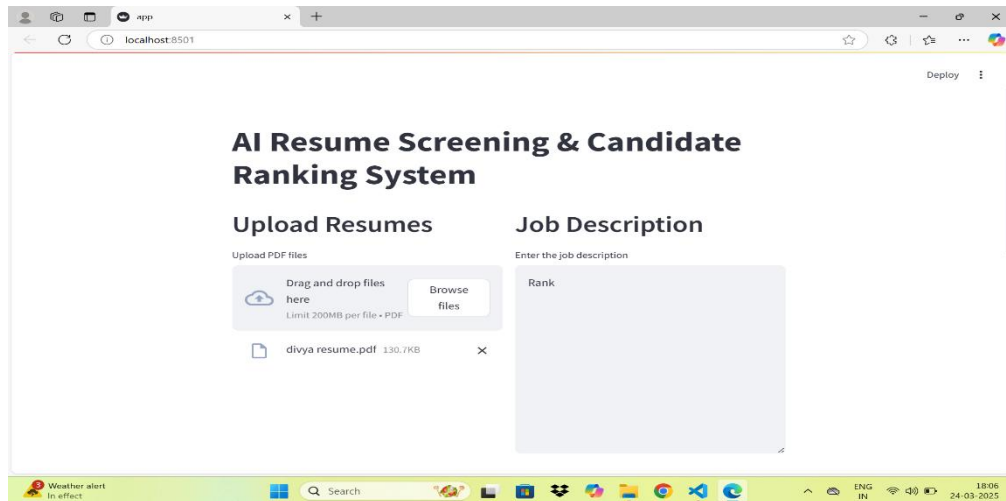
app
×
+
localhost:8501
Deploy

AI Resume Screening & Candidate Ranking System

Upload Resumes

Upload PDF files

Drag and drop files here
Limit 200MB per file • PDF
Browse files

divya resume.pdf 130.7KB
×

Job Description

Enter the job description

Rank

3
Weather alert
In effect
Search
ENG
IN
18:06
24-03-2025